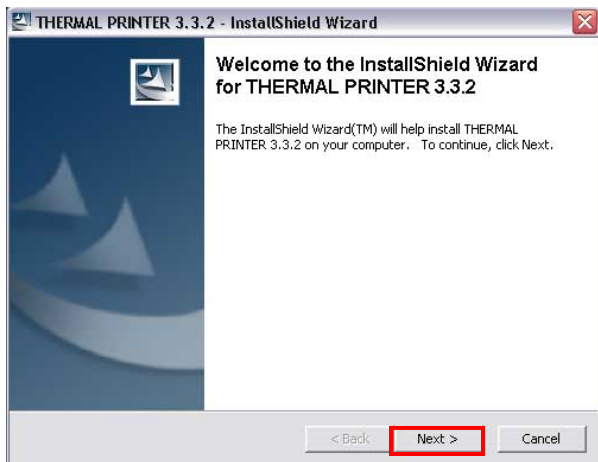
THERMAL PRINTER 3.3.2 - InstallShield Wizard

Welcome to the InstallShield Wizard for THERMAL PRINTER 3.3.2

The InstallShield Wizard(TM) will help install THERMAL PRINTER 3.3.2 on your computer. To continue, click Next.

< Back

Next >

Cancel